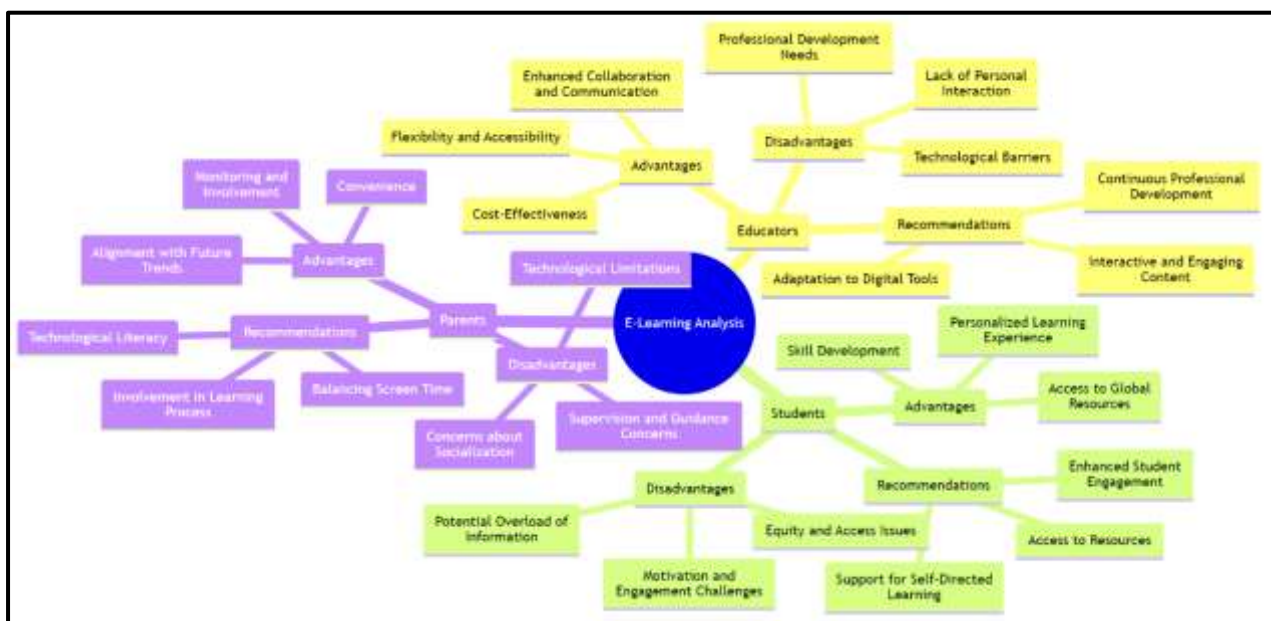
E-Learning Analysis

Educators

Advantages

Enhanced Collaboration and Communication

Flexibility and Accessibility

Cost-Effectiveness

Disadvantages

Professional Development Needs

Lack of Personal Interaction

Technological Barriers

Recommendations

Continuous Professional Development

Interactive and Engaging Content

Adaptation to Digital Tools

Parents

Advantages

Monitoring and Involvement

Convenience

Alignment with Future Trends

Recommendations

Technological Literacy

Involvement in Learning Process

Balancing Screen Time

Disadvantages

Technological Limitations

Concerns about Socialization

Supervision and Guidance Concerns

Students

Advantages

Skill Development

Personalized Learning Experience

Access to Global Resources

Recommendations

Enhanced Student Engagement

Access to Resources

Support for Self-Directed Learning

Disadvantages

Potential Overload of Information

Motivation and Engagement Challenges

Equity and Access Issues